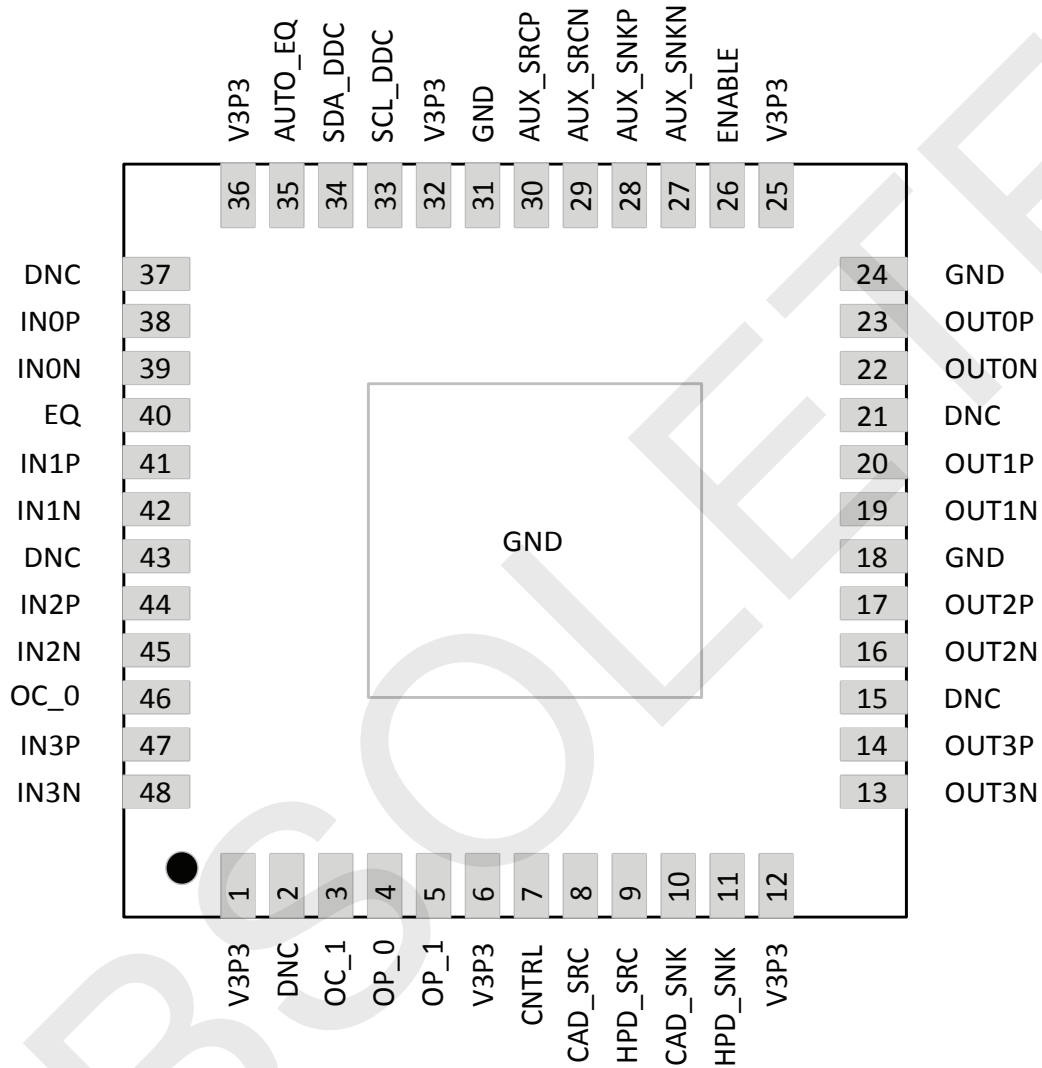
V3P3 AUTO_EQ SDA_DDC SCL_DDC V3P3 GND AUX_SRCP AUX_SRCN AUX_SNKP AUX_SNKN ENABLE V3P3

36 35 34 33 32 31 30 29 28 27 26 25

DNC 37
IN0P 38
IN0N 39
EQ 40
IN1P 41
IN1N 42
DNC 43
IN2P 44
IN2N 45
OC_0 46
IN3P 47
IN3N 48

24 GND
23 OUT0P
22 OUT0N
21 DNC
20 OUT1P
19 OUT1N
18 GND
17 OUT2P
16 OUT2N
15 DNC
14 OUT3P
13 OUT3N

GND

1 2 3 4 5 6 7 8 9 10 11 12

V3P3 DNC OC_1 OP_0 OP_1 V3P3 CNTRL CAD_SRC HPD_SRC CAD_SNK HPD_SNK V3P3

OBSOLETE